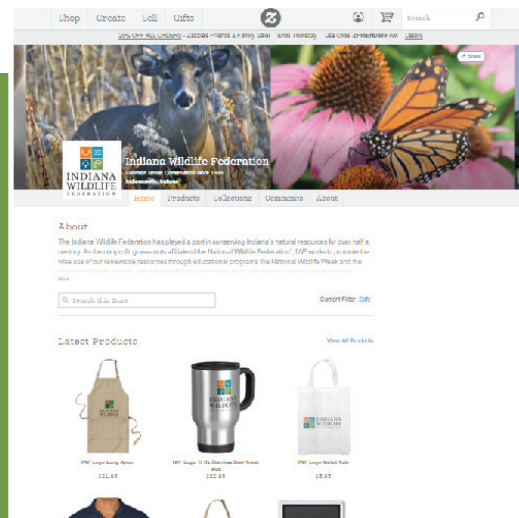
Shop Create Sell Gifts

Search

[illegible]

Share

INDIANA WILDLIFE FEDERATION

Indiana Wildlife Federation

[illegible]

Indianapolis, Indiana

Home Products Collections Comments About

About

The Indiana Wildlife Federation has played a part in conserving Indiana's natural resources for over half a century. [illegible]

Search this Store

Content Filter: Safe

Latest Products

View All Products

IWF Logo Long Apron

$21.95

IWF Logo 12 Oz Stainless Steel Travel Mug

$22.95

IWF Logo Market Tote

$8.95